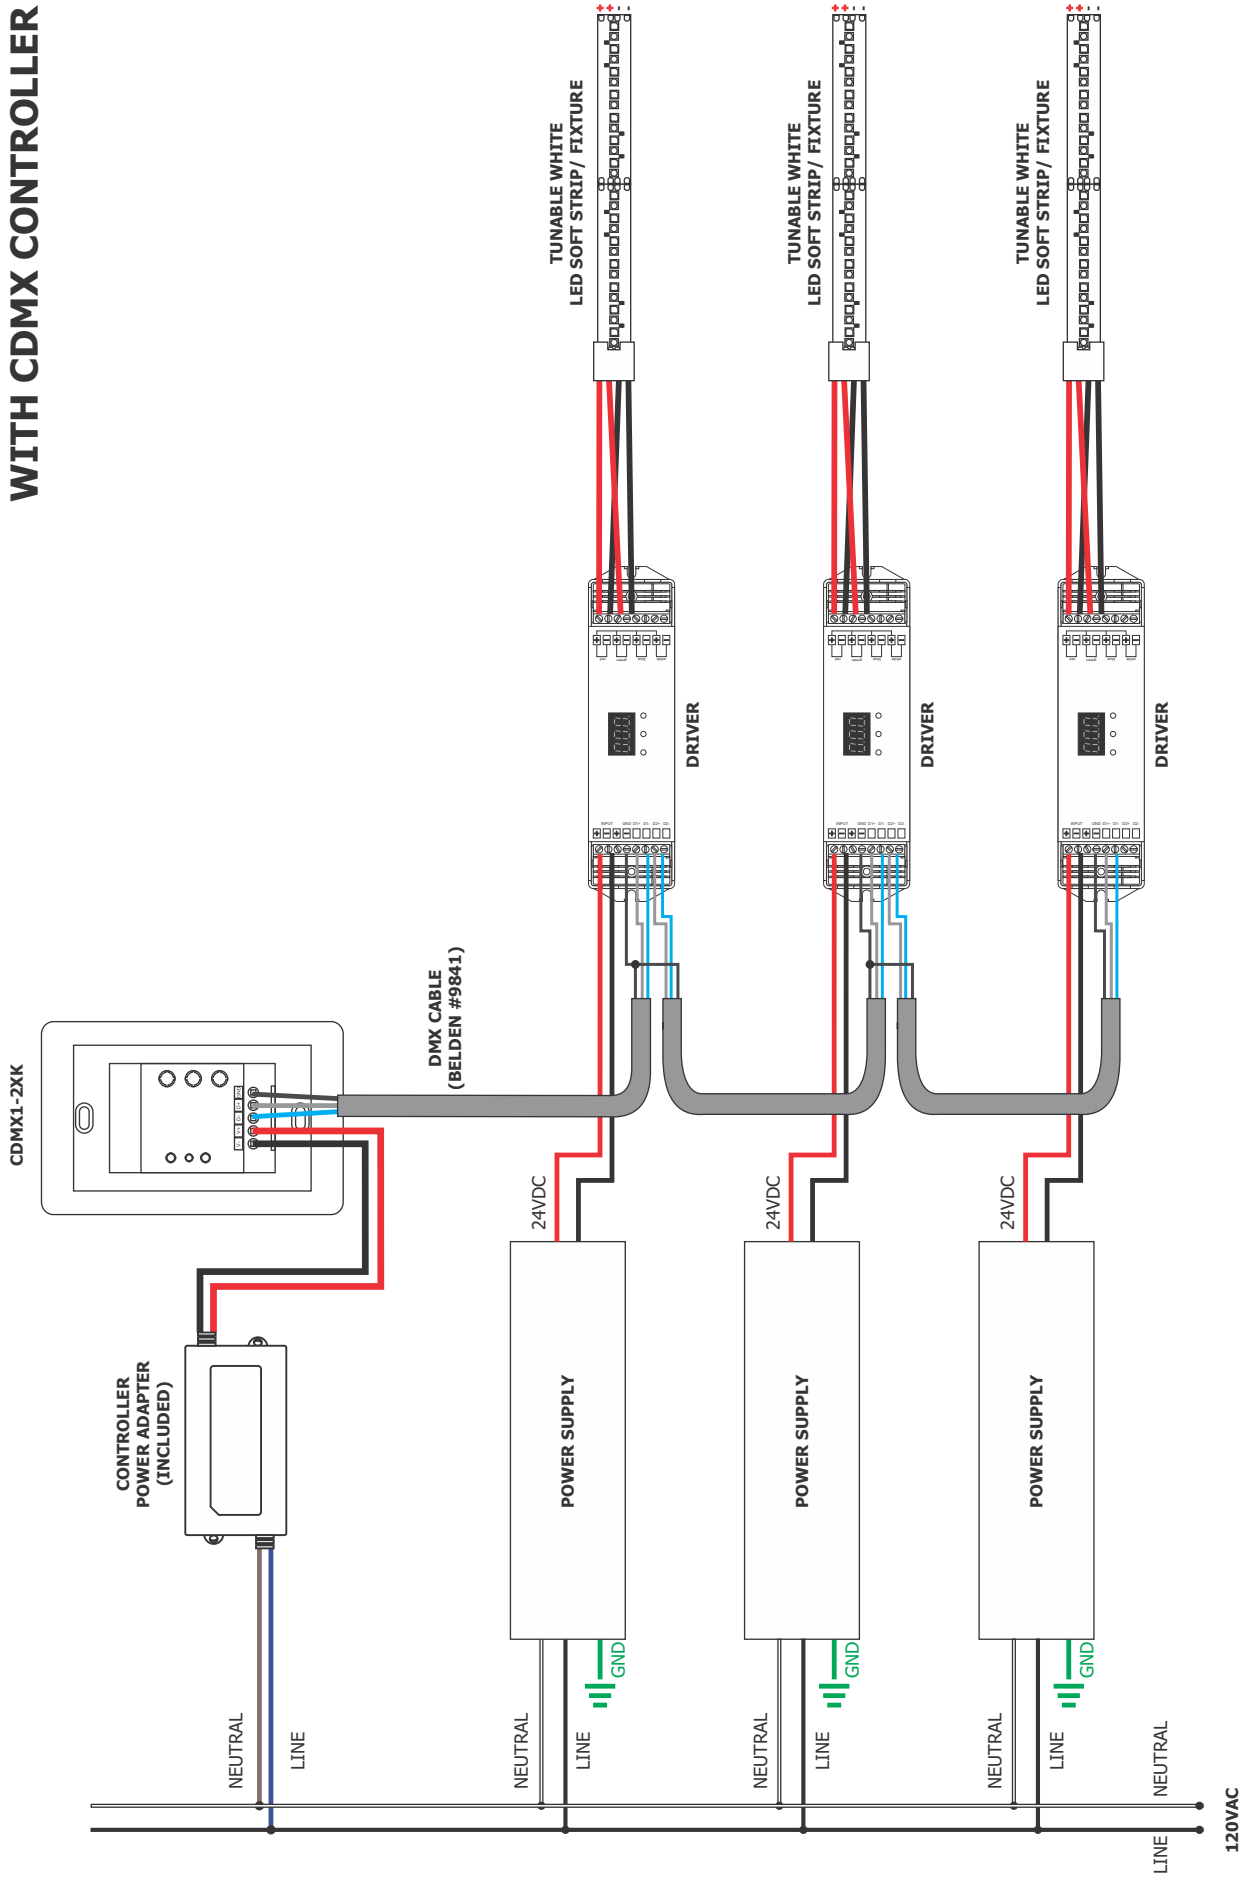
WITH CDMX CONTROLLER

TUNABLE WHITE
LED SOFT STRIP/ FIXTURE

TUNABLE WHITE
LED SOFT STRIP/ FIXTURE

TUNABLE WHITE
LED SOFT STRIP/ FIXTURE

DRIVER

DRIVER

DRIVER

CDMX1-2XK

DMX CABLE
(BELDEN #9841)

24VDC

24VDC

24VDC

CONTROLLER
POWER ADAPTER
(INCLUDED)

POWER SUPPLY

POWER SUPPLY

POWER SUPPLY

GND

GND

GND

NEUTRAL
LINE

NEUTRAL
LINE

NEUTRAL
LINE

NEUTRAL
LINE

NEUTRAL
LINE

120VAC